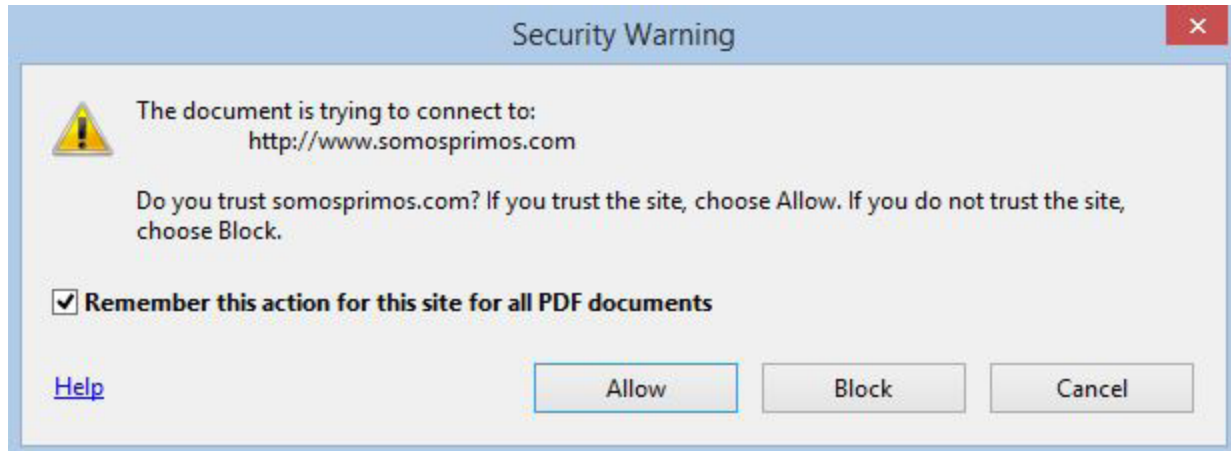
Security Warning

The document is trying to connect to:
http://www.somosprimos.com

Do you trust somosprimos.com? If you trust the site, choose Allow. If you do not trust the site, choose Block.

Remember this action for this site for all PDF documents

Help

Allow

Block

Cancel